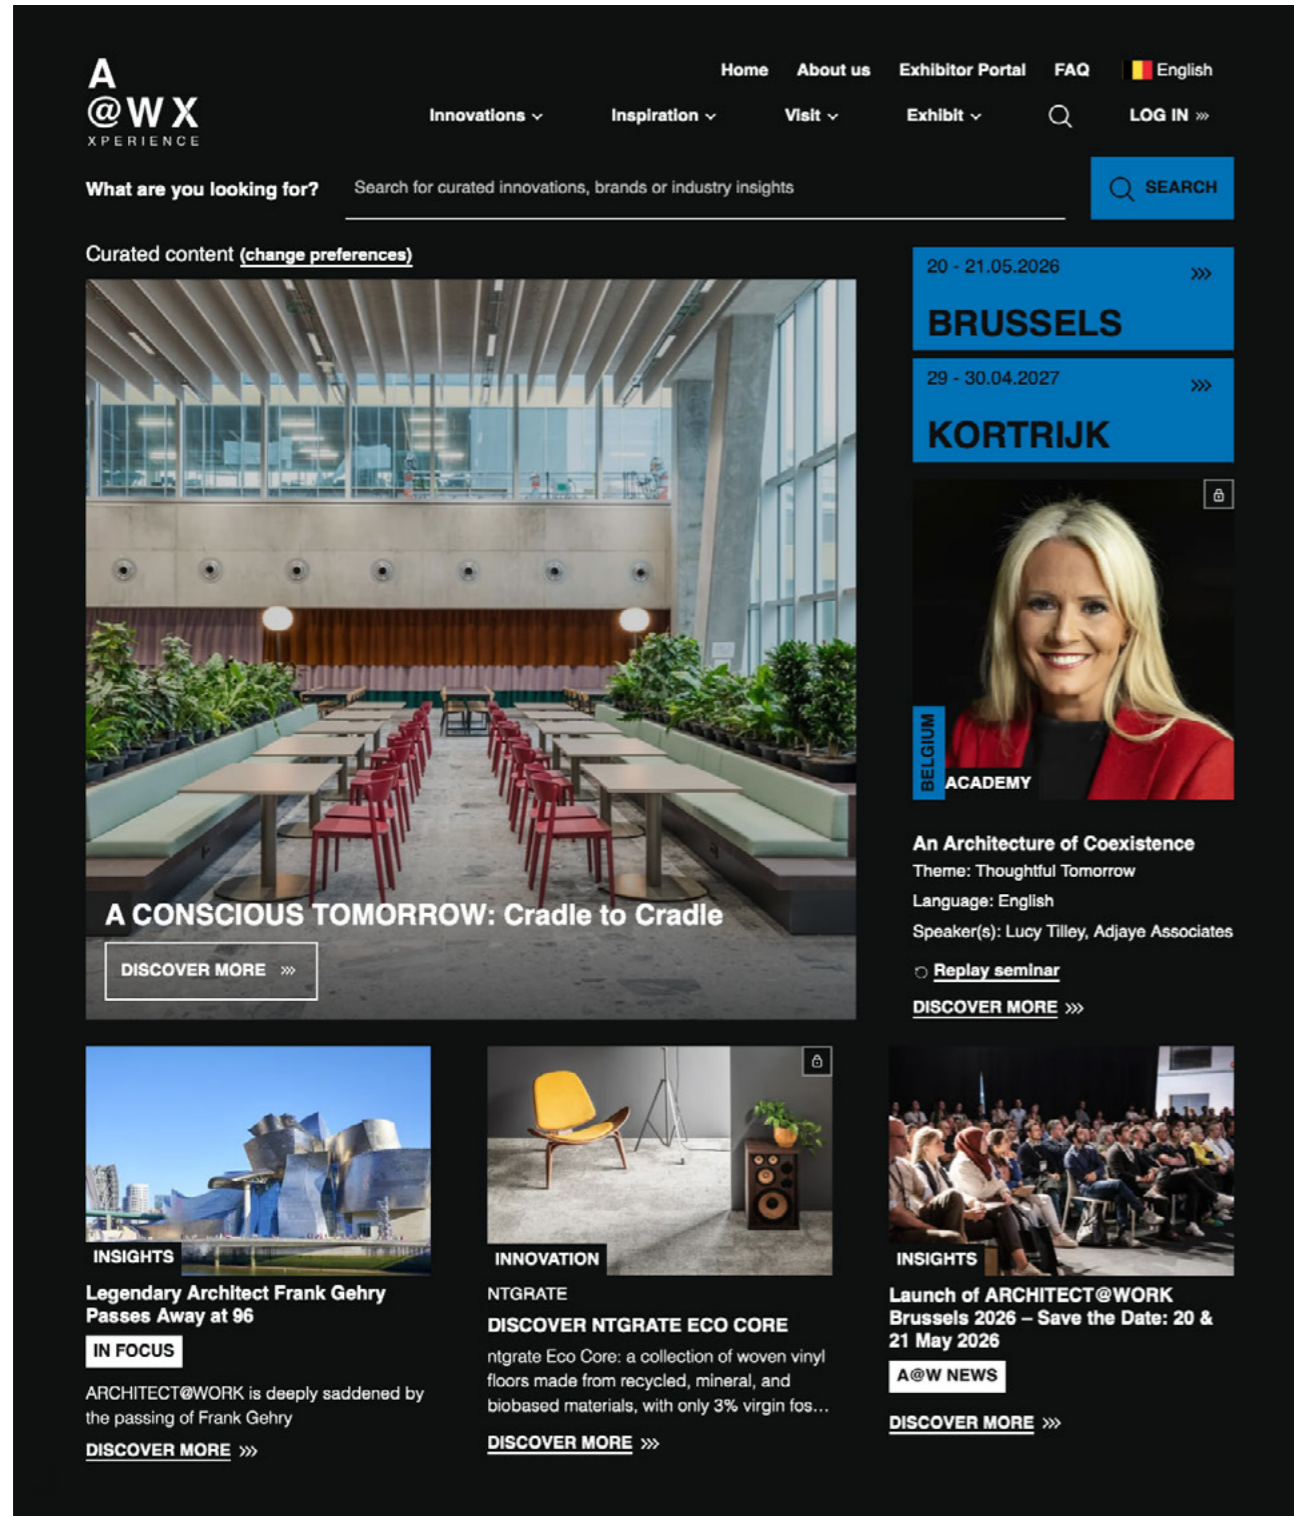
A
@WX
XPERIENCE

Home About us Exhibitor Portal FAQ English

Innovations Inspiration Visit Exhibit LOG IN »

What are you looking for? Search for curated innovations, brands or industry insights SEARCH

Curated content (change preferences)

A CONSCIOUS TOMORROW: Cradle to Cradle

DISCOVER MORE »

20 - 21.05.2026 »
BRUSSELS

29 - 30.04.2027 »
KORTRIJK

BELGIUM
ACADEMY

An Architecture of Coexistence
Theme: Thoughtful Tomorrow
Language: English
Speaker(s): Lucy Tilley, Adjaye Associates

Replay seminar

DISCOVER MORE »

INSIGHTS
Legendary Architect Frank Gehry Passes Away at 96
IN FOCUS
ARCHITECT@WORK is deeply saddened by the passing of Frank Gehry
DISCOVER MORE »

INNOVATION
NTGRATE
DISCOVER NTGRATE ECO CORE
ntgrate Eco Core: a collection of woven vinyl floors made from recycled, mineral, and biobased materials, with only 3% virgin fos...
DISCOVER MORE »

INSIGHTS
Launch of ARCHITECT@WORK Brussels 2026 – Save the Date: 20 & 21 May 2026
A@W NEWS
DISCOVER MORE »